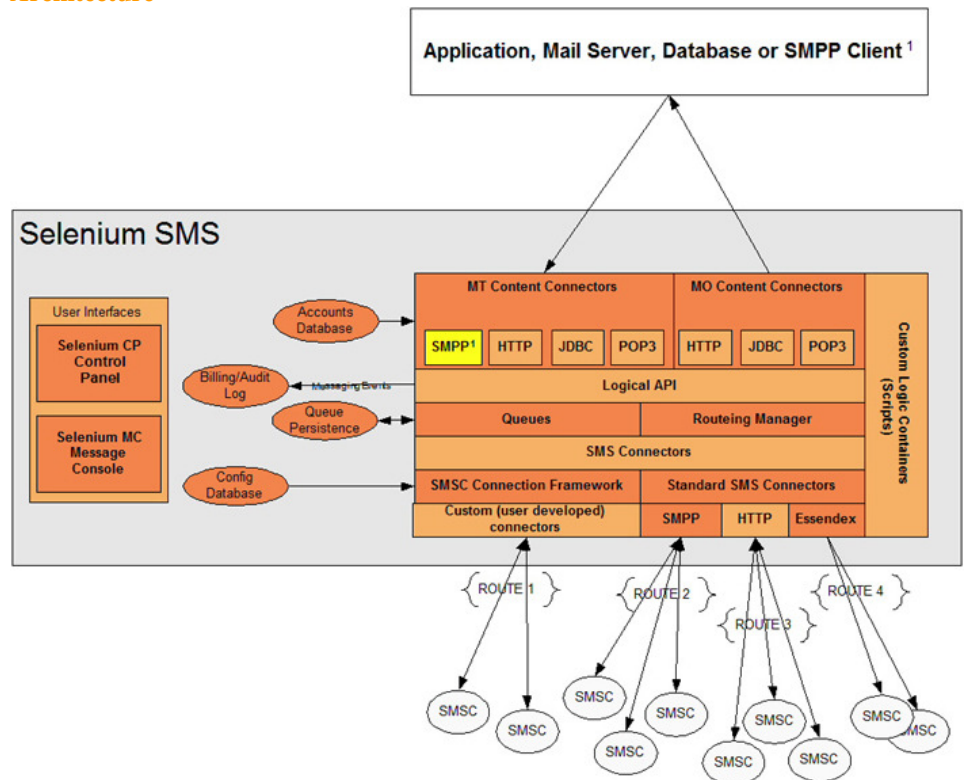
Application, Mail Server, Database or SMPP Client $^1$

Selenium SMS

User Interfaces

Selenium CP Control Panel

Selenium MC Message Console

Accounts Database

Billing/Audit Log

Messaging Events

Queue Persistence

Config Database

MT Content Connectors

SMPP$^1$

HTTP

JDBC

POP3

MO Content Connectors

HTTP

JDBC

POP3

Logical API

Queues

Routeing Manager

SMS Connectors

SMSC Connection Framework

Standard SMS Connectors

Custom (user developed) connectors

SMPP

HTTP

Essendex

Custom Logic Containers (Scripts)

ROUTE 1

ROUTE 2

ROUTE 3

ROUTE 4

SMSC

SMSC

SMSC

SMSC

SMSC

SMSC

SMSC

SMSC

SMSC

SMSC